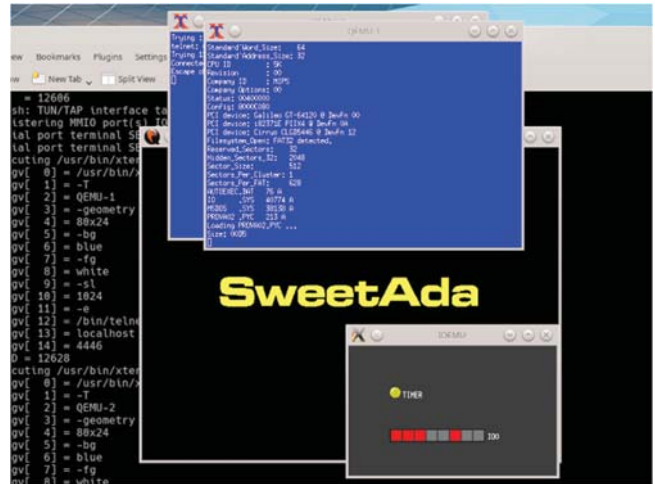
ew Bookmarks Plugins Settings
w New Tab Split View
= 12606
sh: TUN/TAP interface ta
istering MMIO port(s) IO
ial port terminal SE
ial port terminal SE
cuting /usr/bin/xter
gv[ 0] = /usr/bin/x
gv[ 1] = -T
gv[ 2] = QEMU-1
gv[ 3] = -geometry
gv[ 4] = 80x24
gv[ 5] = -bg
gv[ 6] = blue
gv[ 7] = -fg
gv[ 8] = white
gv[ 9] = -sl
gv[ 10] = 1024
gv[ 11] = -e
gv[ 12] = /bin/telne
gv[ 13] = localhost
gv[ 14] = 4446
D = 12628
cuting /usr/bin/xter
gv[ 0] = /usr/bin/x
gv[ 1] = -T
gv[ 2] = QEMU-2
gv[ 3] = -geometry
gv[ 4] = 80x24
gv[ 5] = -bg
gv[ 6] = blue
gv[ 7] = -fg
gv[ 8] = white

Trying
telnet
Trying
Connect
Escape

QEMU-1
Standard_Word_Size: 64
Standard_Address_Size: 32
CPU ID : 5C
Revision : 00
Company ID : MIPS
Company Options: 00
Status: 00400000
Config: 8000C080
PCI device: Galileo GT-64120 @ DevFn 00
PCI device: i82371E PIIX4 @ DevFn 0A
PCI device: Cirrus CLGD5446 @ DevFn 12
Filesystem_Open: FAT32 detected.
Reserved_Sectors: 32
Hidden_Sectors_32: 2048
Sector_Size: 512
Sectors_Per_Cluster: 1
Sectors_Per_FAT: 628
AUTOEXEC.BAT 76 A
IO .SYS 40774 A
MSDOS .SYS 59180 A
PRENAV2 .PYC 213 A
Loading PRENAV2.PYC ...
Size: 0035

SweetAda

IOEMU
TIMER
IO0